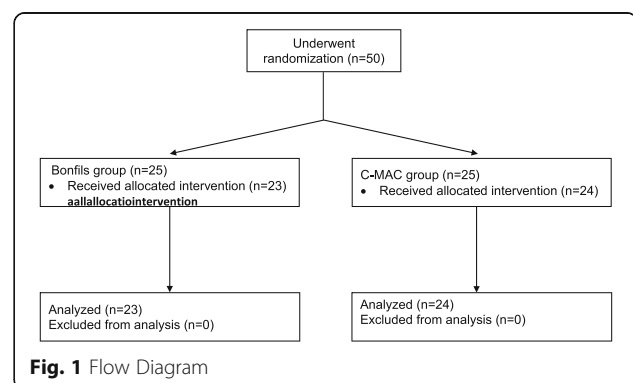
Underwent randomization (n=50)

Bonfils group (n=25)
• Received allocated intervention (n=23)
aallallocatiointervention

C-MAC group (n=25)
• Received allocated intervention (n=24)

Analyzed (n=23)
Excluded from analysis (n=0)

Analyzed (n=24)
Excluded from analysis (n=0)

**Fig. 1** Flow Diagram